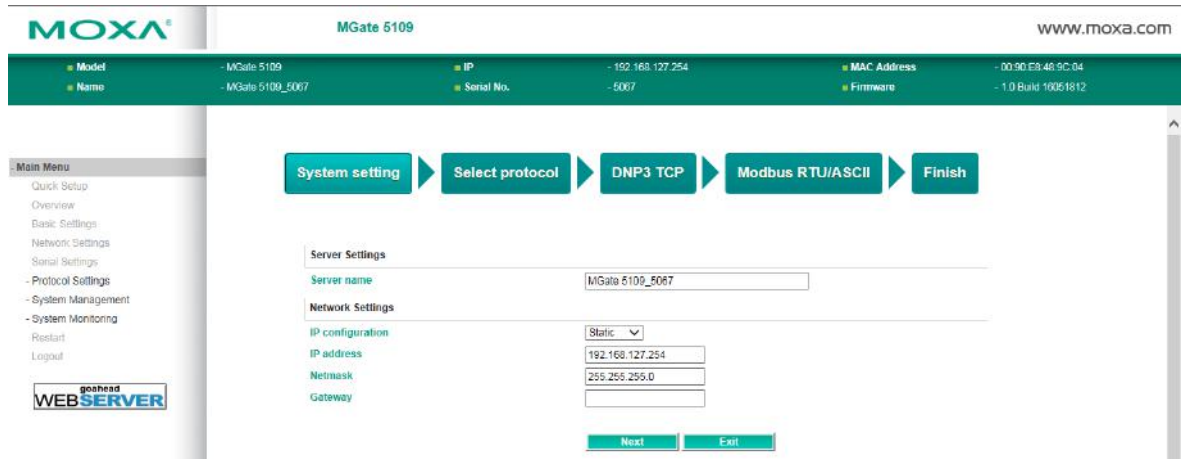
MOXA®

MGate 5109

www.moxa.com

| Model | - MGate 5109 | IP | - 192.168.127.254 | MAC Address | - 00:90:E8:48:9C:04 |
|---|---|---|---|---|---|
| Name | - MGate 5109_5067 | Serial No. | - 5067 | Firmware | - 1.0 Build 16051812 |

- Main Menu
Quick Setup
Overview
Basic Settings
Network Settings
Serial Settings
- Protocol Settings
- System Management
- System Monitoring
Restart
Logout

goahead WEBSERVER

System setting
Select protocol
DNP3 TCP
Modbus RTU/ASCII
Finish

Server Settings

Server name: MGate 5109_5067

Network Settings

IP configuration: Static
IP address: 192.168.127.254
Netmask: 255.255.255.0
Gateway:

Next
Exit